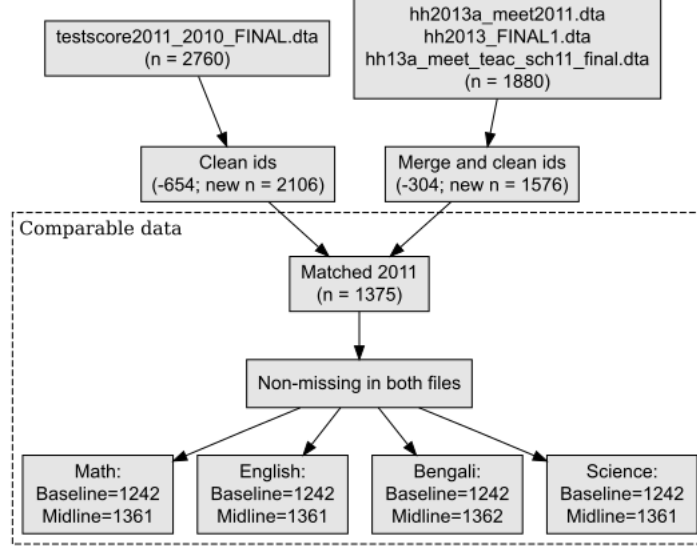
testscore2011_2010_FINAL.dta
(n = 2760)

hh2013a_meet2011.dta
hh2013_FINAL1.dta
hh13a_meet_teac_sch11_final.dta
(n = 1880)

Clean ids
(-654; new n = 2106)

Merge and clean ids
(-304; new n = 1576)

Comparable data

Matched 2011
(n = 1375)

Non-missing in both files

Math:
Baseline=1242
Midline=1361

English:
Baseline=1242
Midline=1361

Bengali:
Baseline=1242
Midline=1362

Science:
Baseline=1242
Midline=1361